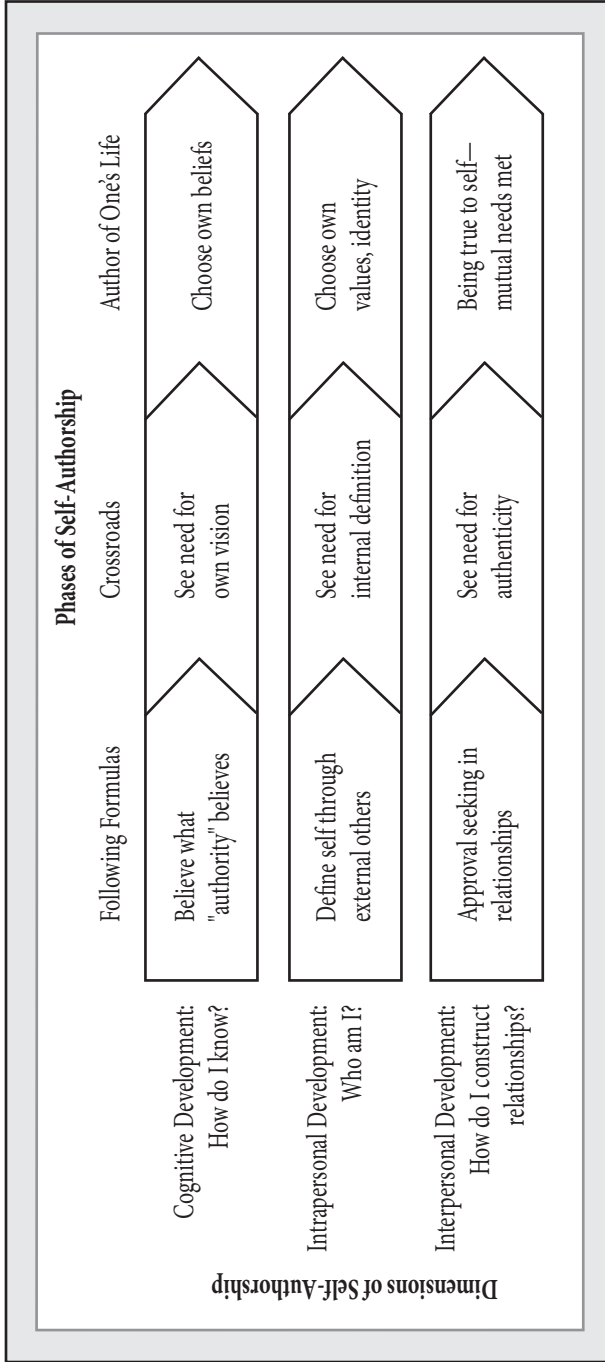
Phases of Self-Authorship

| Dimensions of Self-Authorship | Following Formulas | Crossroads | Author of One's Life |
|---|---|---|---|
| Cognitive Development: How do I know? | Believe what "authority" believes | See need for own vision | Choose own beliefs |
| Intrapersonal Development: Who am I? | Define self through external others | See need for internal definition | Choose own values, identity |
| Interpersonal Development: How do I construct relationships? | Approval seeking in relationships | See need for authenticity | Being true to self—mutual needs met |